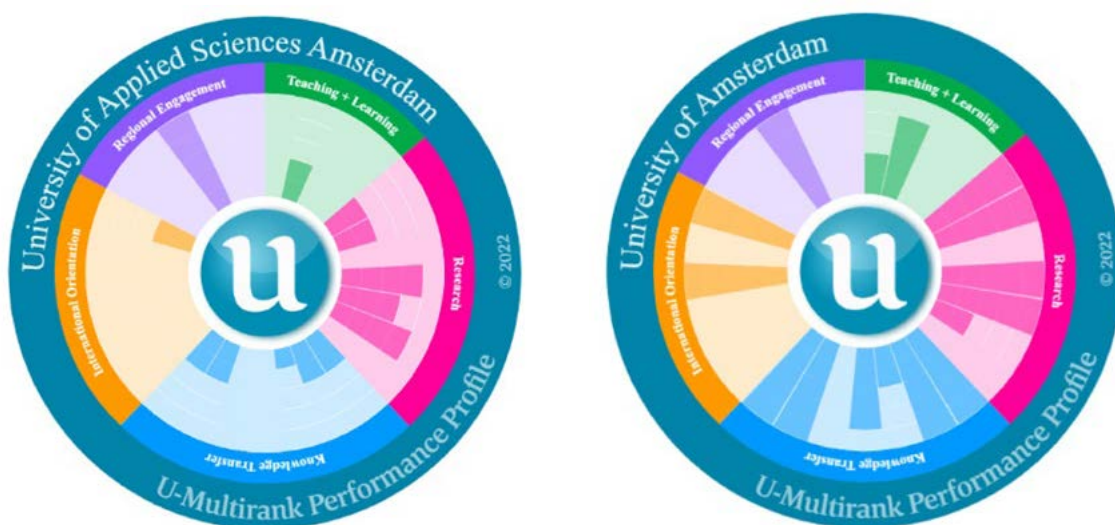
University of Applied Sciences Amsterdam

Regional Engagement

Teaching + Learning

Research

Knowledge Transfer

International Orientation

u

© 2022

U-Multirank Performance Profile

University of Amsterdam

Regional Engagement

Teaching + Learning

Research

Knowledge Transfer

International Orientation

u

© 2022

U-Multirank Performance Profile